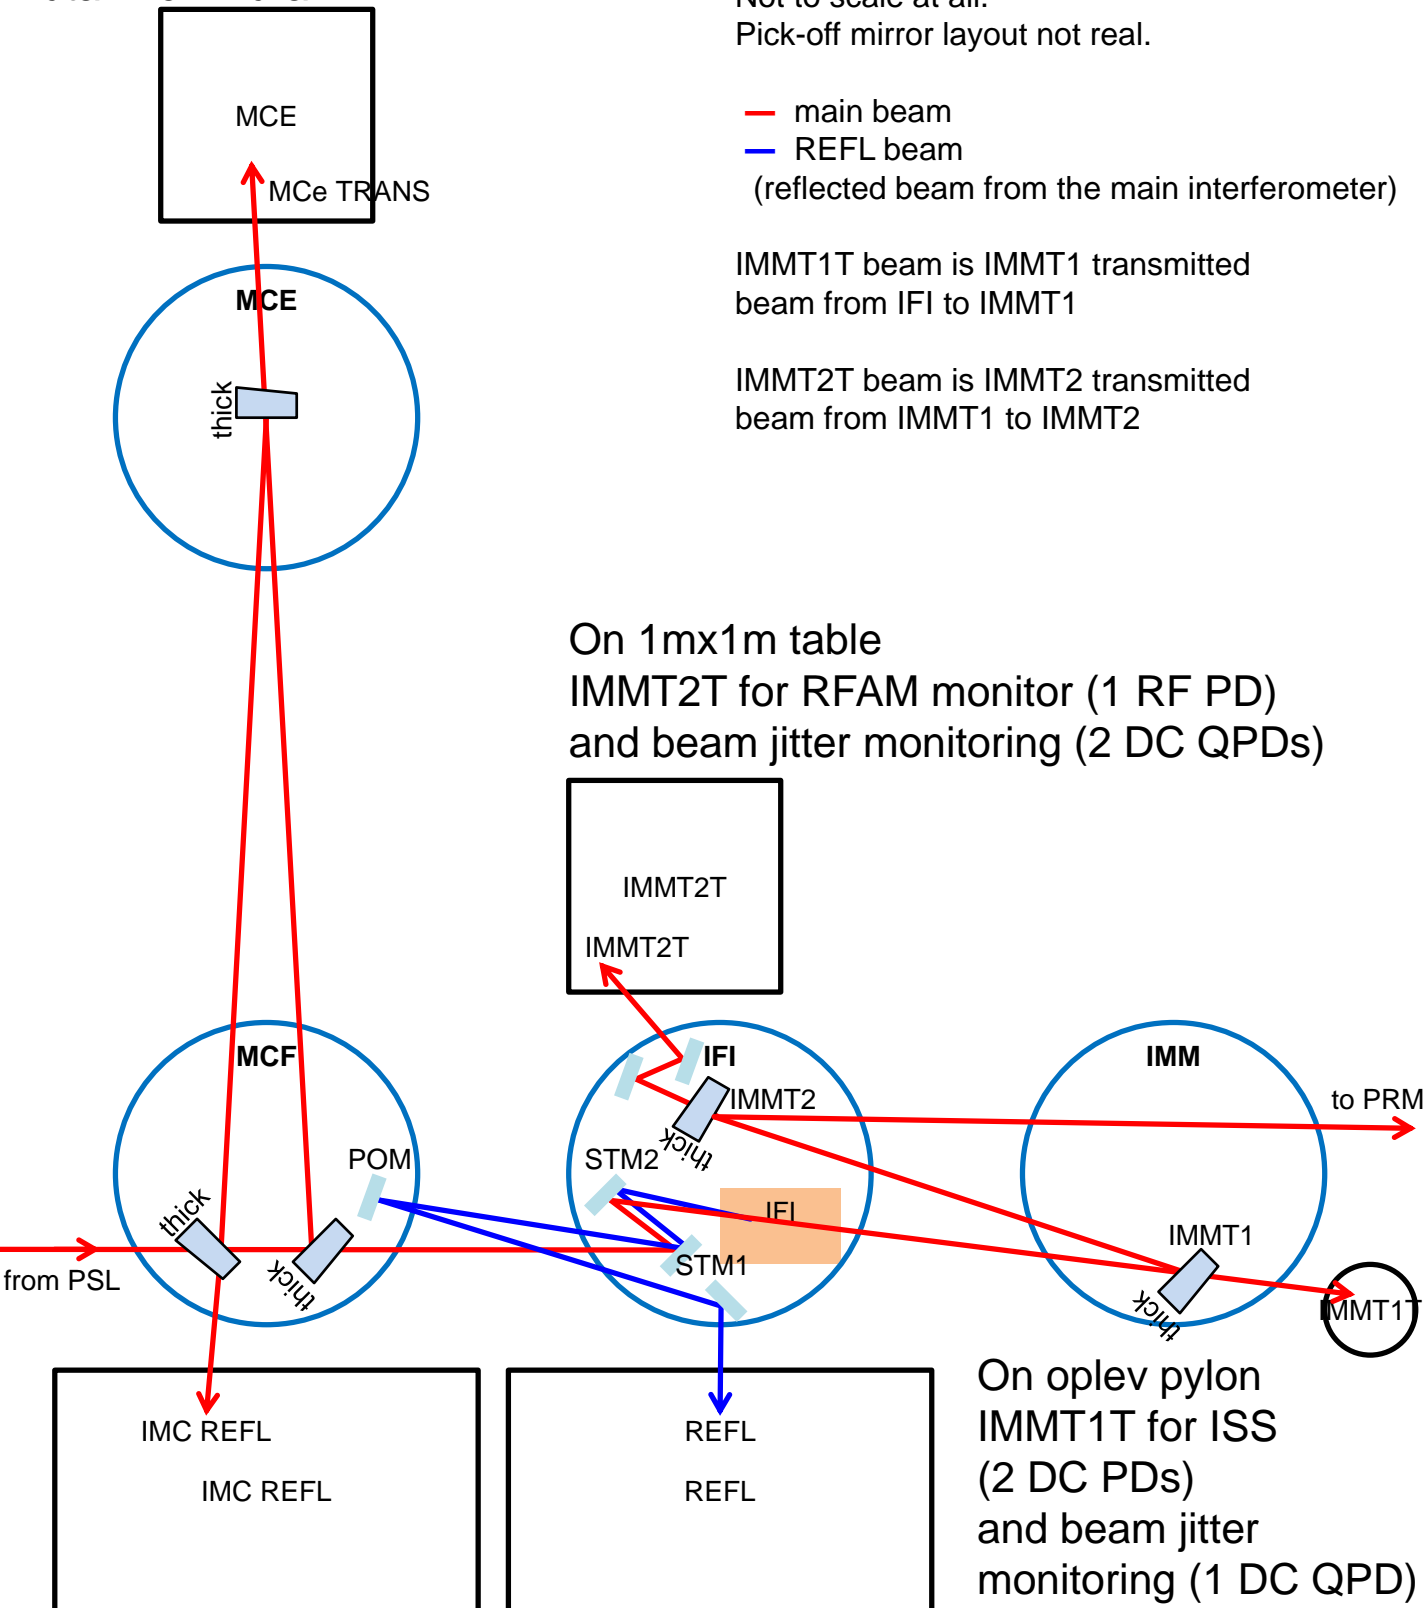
Not to scale at all.
Pick-off mirror layout not real.

main beam
REFL beam
(reflected beam from the main interferometer)

IMMT1T beam is IMMT1 transmitted beam from IFI to IMMT1

IMMT2T beam is IMMT2 transmitted beam from IMMT1 to IMMT2

MCE

MCe TRANS

MCE

thick

On 1mx1m table
IMMT2T for RFAM monitor (1 RF PD)
and beam jitter monitoring (2 DC QPDs)

IMMT2T

IMMT2T

MCF

IFI

IMM

IMMT2

to PRM

thick

POM

STM2

thick

IFI

IMMT1

STM1

from PSL

thick

thick

IMMT1T

IMC REFL

IMC REFL

REFL

REFL

On oplev pylon
IMMT1T for ISS
(2 DC PDs)
and beam jitter
monitoring (1 DC QPD)